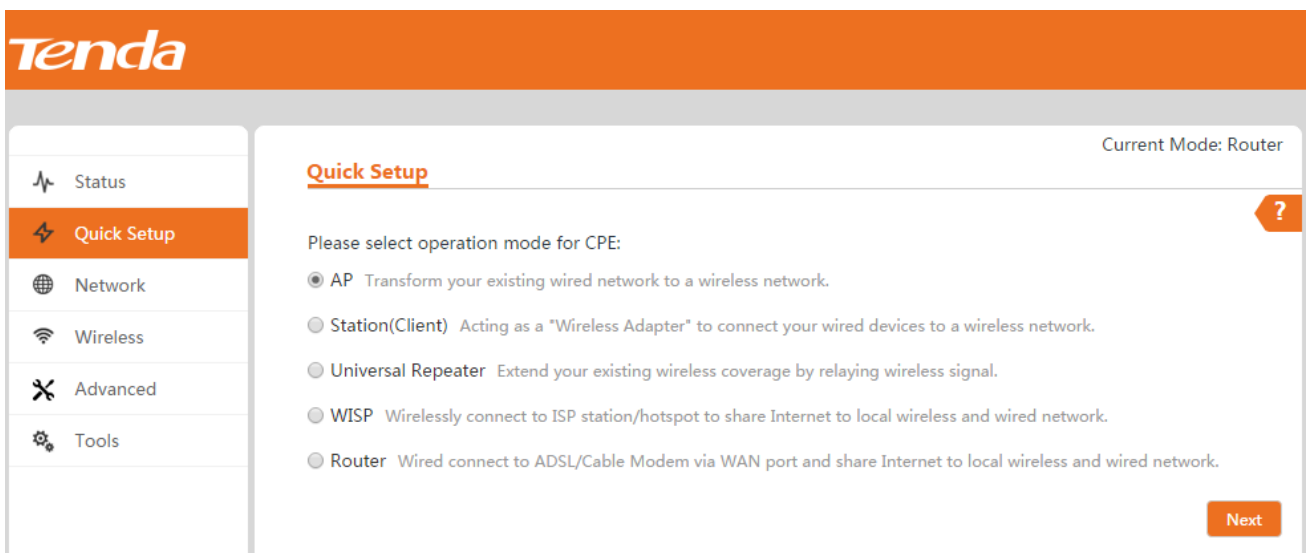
Tenda

Status
Quick Setup
Network
Wireless
Advanced
Tools

Current Mode: Router

Quick Setup

?

Please select operation mode for CPE:

AP Transform your existing wired network to a wireless network.

Station(Client) Acting as a "Wireless Adapter" to connect your wired devices to a wireless network.

Universal Repeater Extend your existing wireless coverage by relaying wireless signal.

WISP Wirelessly connect to ISP station/hotspot to share Internet to local wireless and wired network.

Router Wired connect to ADSL/Cable Modem via WAN port and share Internet to local wireless and wired network.

Next